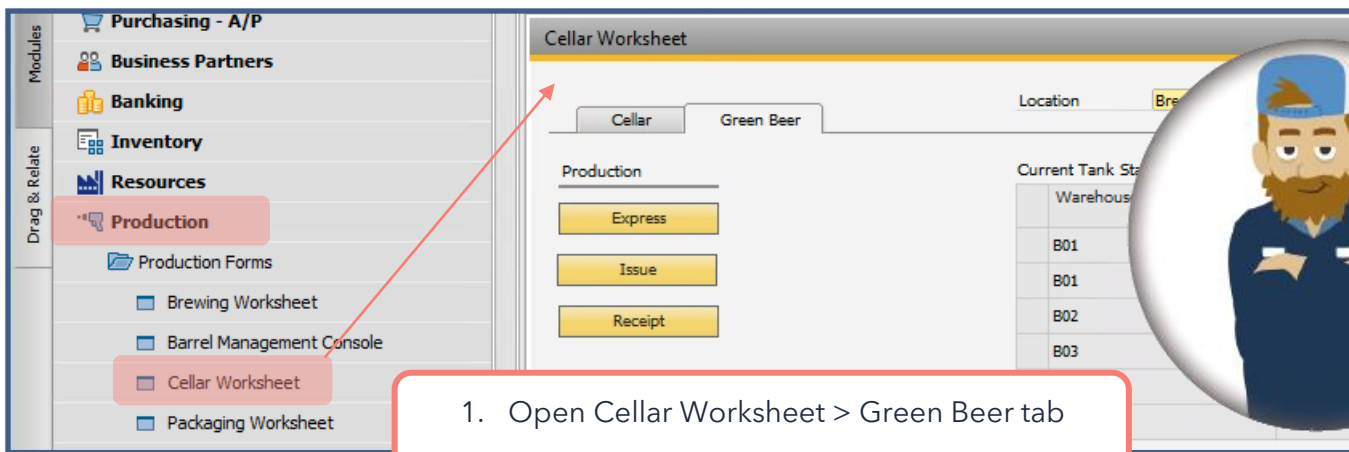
Modules

Drag & Relate

Purchasing - A/P

Business Partners

Banking

Inventory

Resources

Production

Production Forms

Brewing Worksheet

Barrel Management Console

Cellar Worksheet

Packaging Worksheet

Cellar Worksheet

Cellar

Green Beer

Location

Bre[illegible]

Production

Express

Issue

Receipt

Current Tank Sta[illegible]

| | Warehous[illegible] |
|---|---|
| | B01 |
| | B01 |
| | B02 |
| | B03 |

1. Open Cellar Worksheet > Green Beer tab